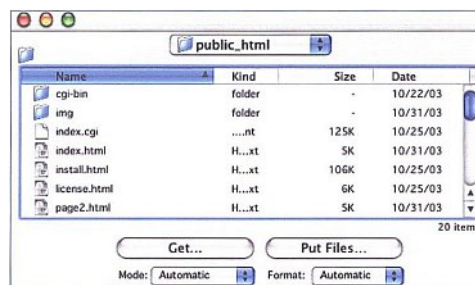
public_html

| Name | Kind | Size | Date |
|---|---|---|---|
| cgi-bin | folder | - | 10/22/03 |
| img | folder | - | 10/31/03 |
| index.cgi | ....nt | 125K | 10/25/03 |
| index.html | H....xt | 5K | 10/31/03 |
| install.html | H....xt | 106K | 10/25/03 |
| license.html | H....xt | 6K | 10/25/03 |
| page2.html | H....xt | 5K | 10/31/03 |

20 item

Get...

Put Files...

Mode: Automatic

Format: Automatic